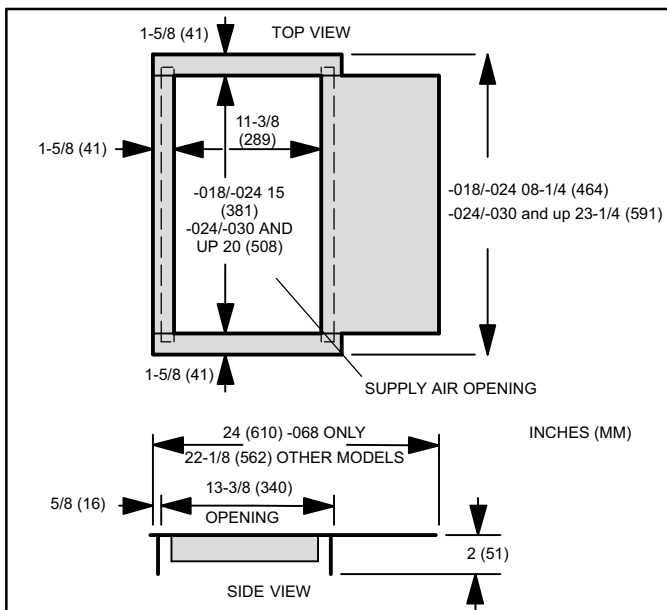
1-5/8 (41)

TOP VIEW

1-5/8 (41)

11-3/8 (289)

-018/-024 15 (381)
-024/-030 AND UP 20 (508)

-018/-024 08-1/4 (464)
-024/-030 and up 23-1/4 (591)

1-5/8 (41)

SUPPLY AIR OPENING

24 (610) -068 ONLY
22-1/8 (562) OTHER MODELS

INCHES (MM)

5/8 (16)

13-3/8 (340)
OPENING

2 (51)

SIDE VIEW